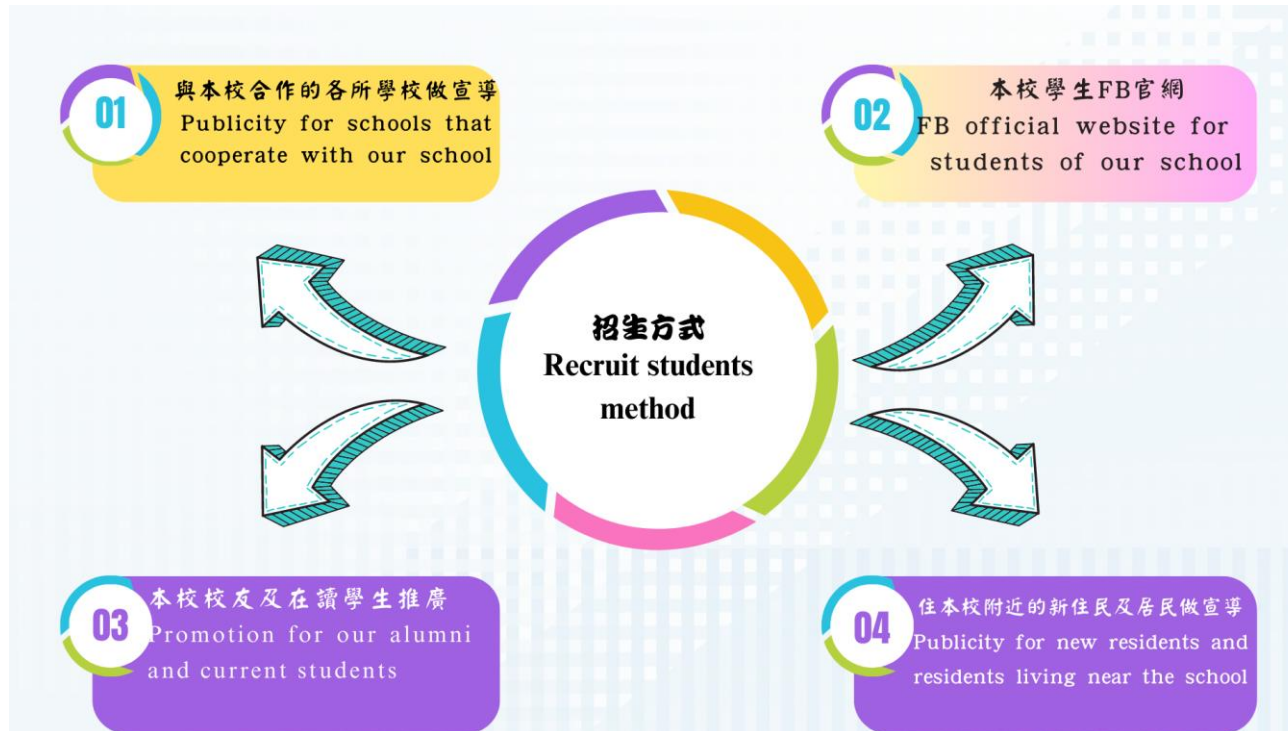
01
與本校合作的各所學校做宣導
Publicity for schools that cooperate with our school

02
本校學生FB官網
FB official website for students of our school

招生方式
Recruit students method

03
本校校友及在讀學生推廣
Promotion for our alumni and current students

04
住本校附近的新住民及居民做宣導
Publicity for new residents and residents living near the school